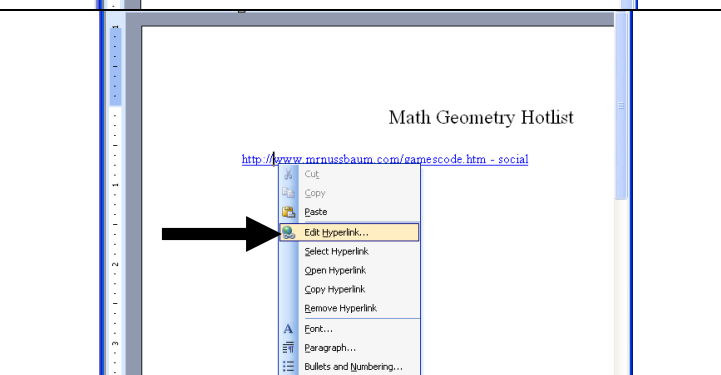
Math Geometry Hotlist

http://www.mrnussbaum.com/gamescode.htm - social

Cut
Copy
Paste
Edit Hyperlink...
Select Hyperlink
Open Hyperlink
Copy Hyperlink
Remove Hyperlink
Font...
Paragraph...
Bullets and Numbering...